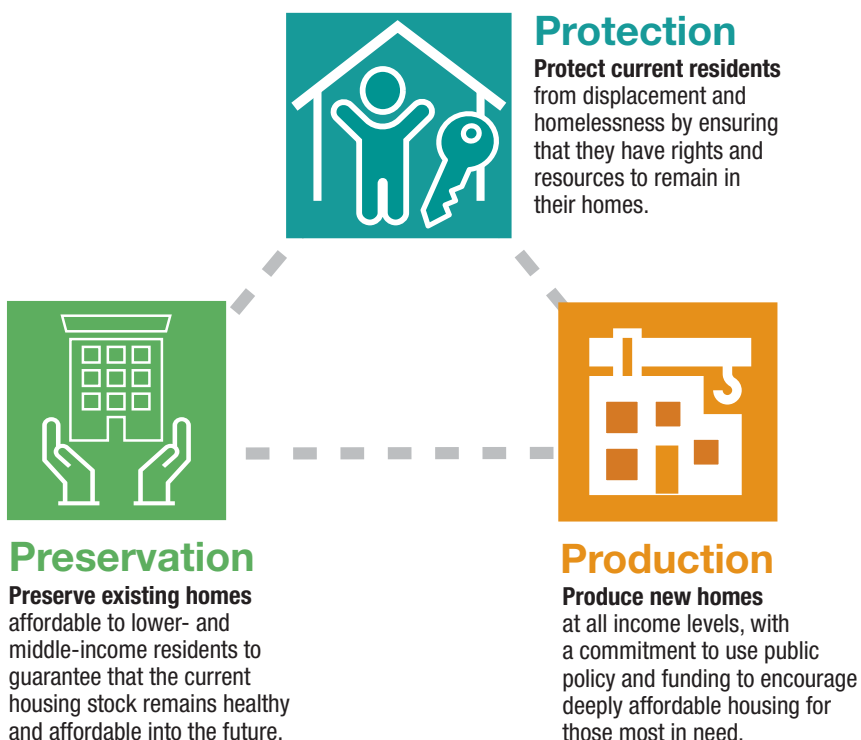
Protection
Protect current residents from displacement and homelessness by ensuring that they have rights and resources to remain in their homes.

Preservation
Preserve existing homes affordable to lower- and middle-income residents to guarantee that the current housing stock remains healthy and affordable into the future.

Production
Produce new homes at all income levels, with a commitment to use public policy and funding to encourage deeply affordable housing for those most in need.